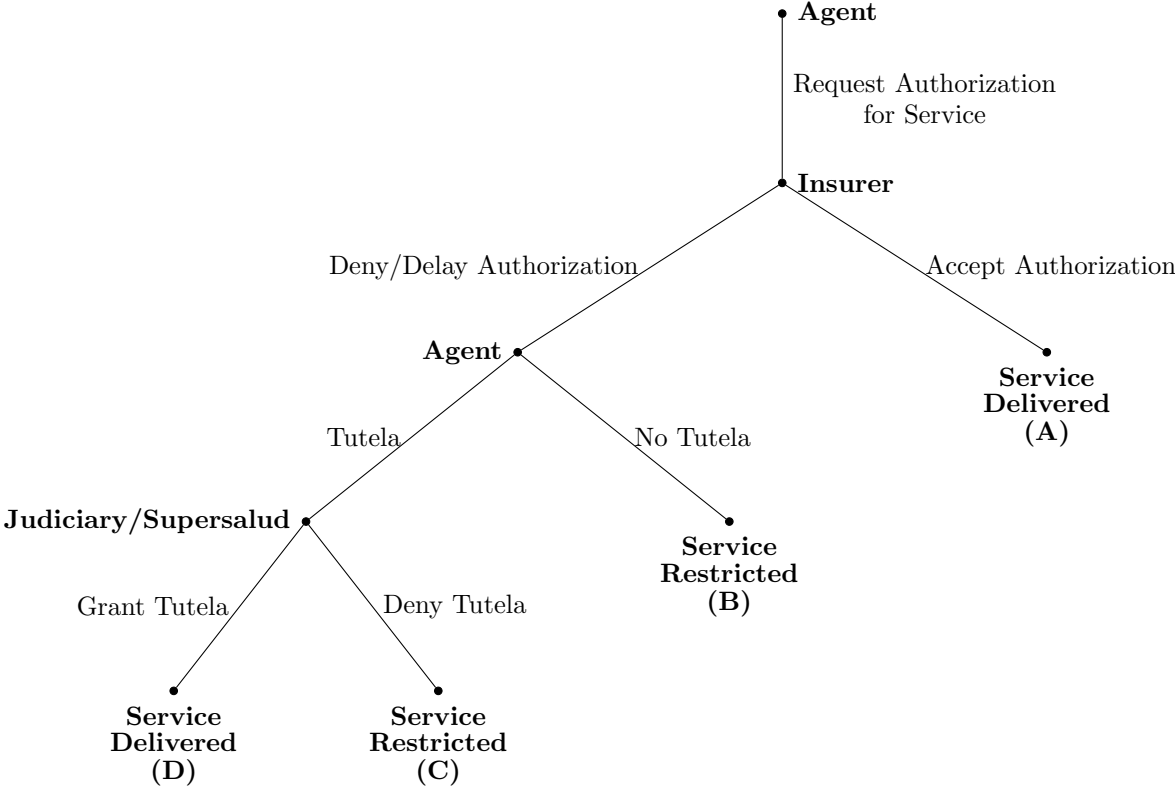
Agent

Request Authorization for Service

Insurer

Deny/Delay Authorization

Accept Authorization

Agent

Service Delivered (A)

Tutela

No Tutela

Judiciary/Supersalud

Service Restricted (B)

Grant Tutela

Deny Tutela

Service Delivered (D)

Service Restricted (C)